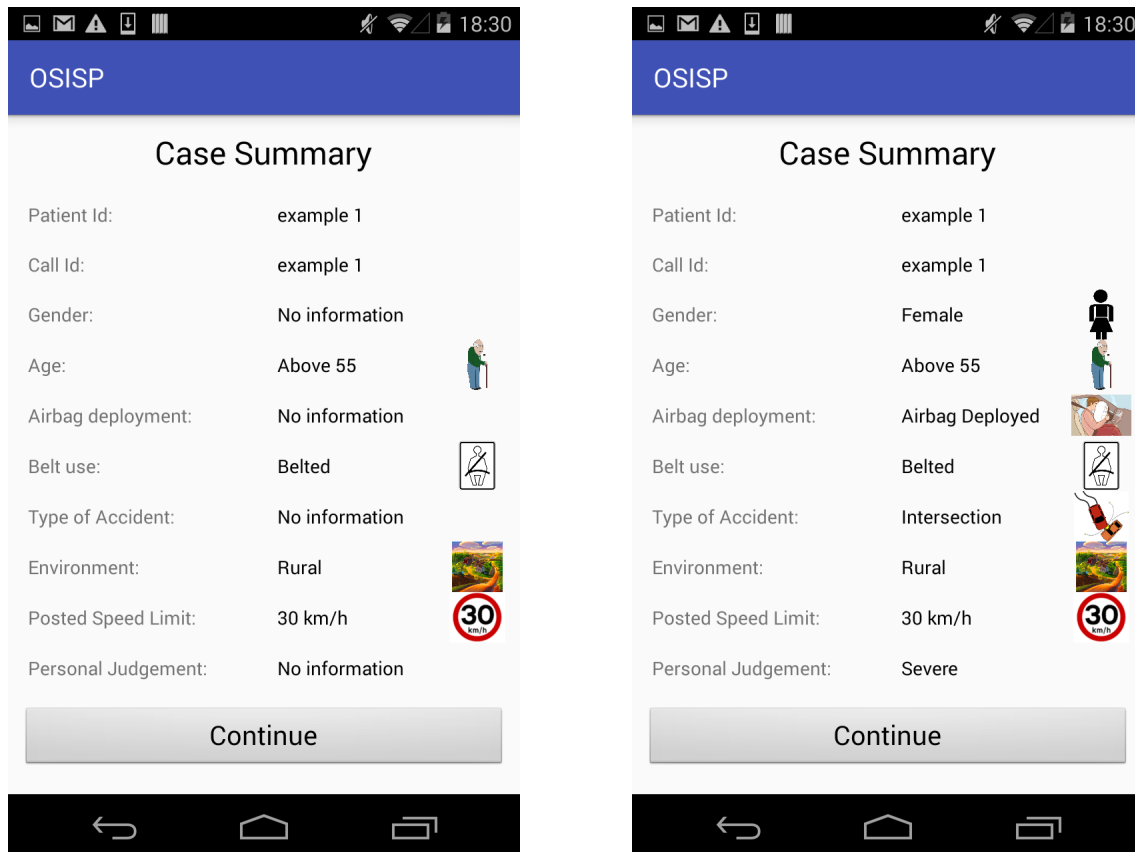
18:30

OSISP

Case Summary

| | |
|---|---|
| Patient Id: | example 1 |
| Call Id: | example 1 |
| Gender: | No information |
| Age: | Above 55 |
| Airbag deployment: | No information |
| Belt use: | Belted |
| Type of Accident: | No information |
| Environment: | Rural |
| Posted Speed Limit: | 30 km/h |
| Personal Judgement: | No information |

30 km/h

Continue

18:30

OSISP

Case Summary

| | |
|---|---|
| Patient Id: | example 1 |
| Call Id: | example 1 |
| Gender: | Female |
| Age: | Above 55 |
| Airbag deployment: | Airbag Deployed |
| Belt use: | Belted |
| Type of Accident: | Intersection |
| Environment: | Rural |
| Posted Speed Limit: | 30 km/h |
| Personal Judgement: | Severe |

30 km/h

Continue